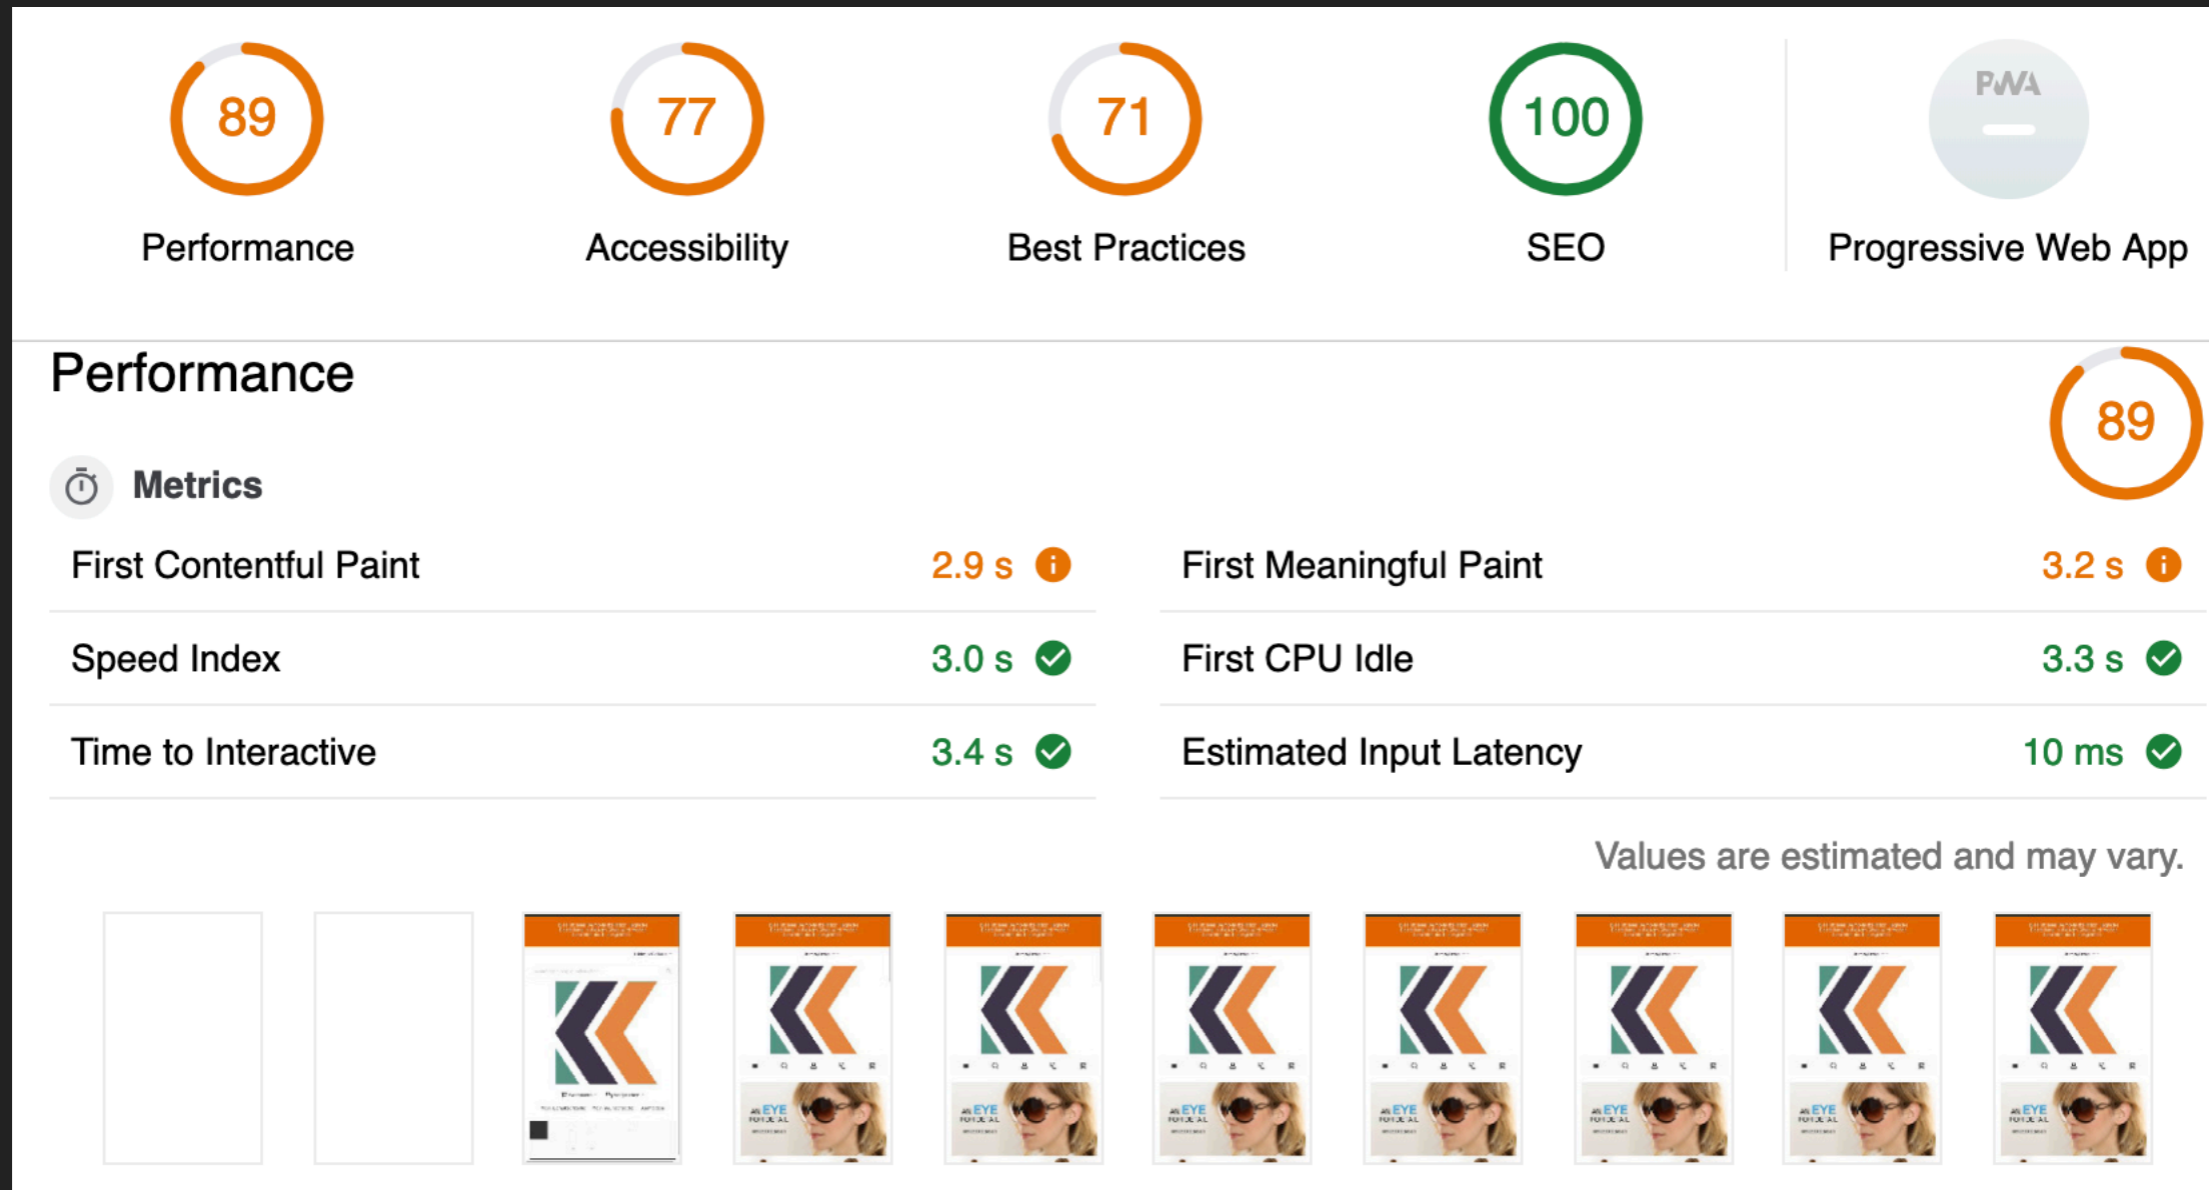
89
Performance

77
Accessibility

71
Best Practices

100
SEO

PWA
–
Progressive Web App

Performance

89

Metrics

| | | | |
|---|---|---|---|
| First Contentful Paint | 2.9 s | First Meaningful Paint | 3.2 s |
| Speed Index | 3.0 s | First CPU Idle | 3.3 s |
| Time to Interactive | 3.4 s | Estimated Input Latency | 10 ms |

Values are estimated and may vary.